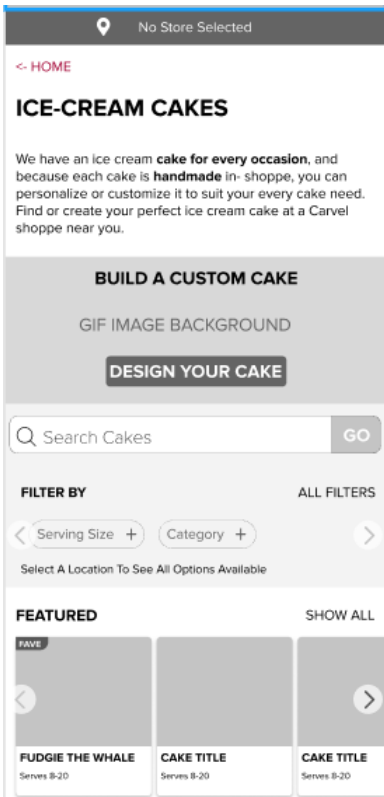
No Store Selected

<- HOME

ICE-CREAM CAKES

We have an ice cream cake for every occasion, and because each cake is handmade in- shoppe, you can personalize or customize it to suit your every cake need. Find or create your perfect ice cream cake at a Carvel shoppe near you.

BUILD A CUSTOM CAKE

GIF IMAGE BACKGROUND

DESIGN YOUR CAKE

Search Cakes GO

FILTER BY ALL FILTERS

Serving Size + Category +

Select A Location To See All Options Available

FEATURED SHOW ALL

FAVE

FUDGIE THE WHALE
Serves 8-20

CAKE TITLE
Serves 8-20

CAKE TITLE
Serves 8-20